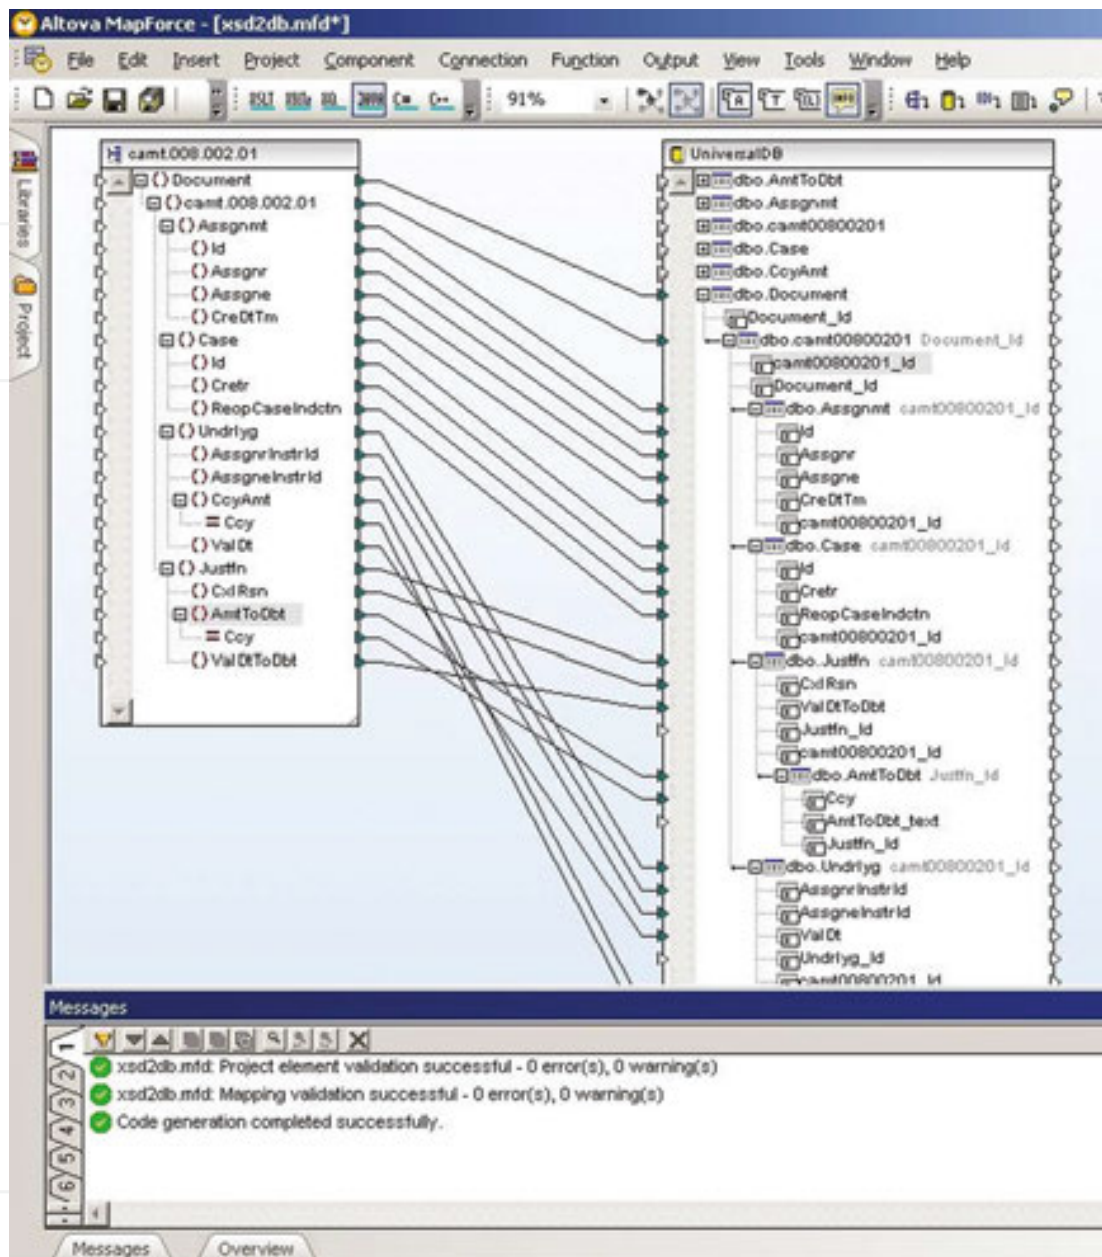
Altova MapForce - [xsd2db.mfd*]

File Edit Insert Project Component Connection Function Output View Tools Window Help

91%

Libraries Project

camt.008.002.01
Document
camt.008.002.01
Assgnmt
Id
Assgnr
Assgne
CreDtTm
Case
Id
Cretr
ReopCaseIndctn
Undrlyg
AssgnrInstrId
AssgneInstrId
CcyAmt
Ccy
ValDt
Justfn
CxlRsn
AmtToDbt
Ccy
ValDtToDbt

UniversalDB
dbo.AmtToDbt
dbo.Assgnmt
dbo.camt00800201
dbo.Case
dbo.CcyAmt
dbo.Document
Document_Id
dbo.camt00800201 Document_Id
camt00800201_Id
Document_Id
dbo.Assgnmt camt00800201_Id
Id
Assgnr
Assgne
CreDtTm
camt00800201_Id
dbo.Case camt00800201_Id
Id
Cretr
ReopCaseIndctn
camt00800201_Id
dbo.Justfn camt00800201_Id
CxlRsn
ValDtToDbt
Justfn_Id
camt00800201_Id
dbo.AmtToDbt Justfn_Id
Ccy
AmtToDbt_text
Justfn_Id
dbo.Undrlyg camt00800201_Id
AssgnrInstrId
AssgneInstrId
ValDt
Undrlyg_Id
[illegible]

Messages
1 2 3 4 5 6
xsd2db.mfd: Project element validation successful - 0 error(s), 0 warning(s)
xsd2db.mfd: Mapping validation successful - 0 error(s), 0 warning(s)
Code generation completed successfully.

Messages Overview